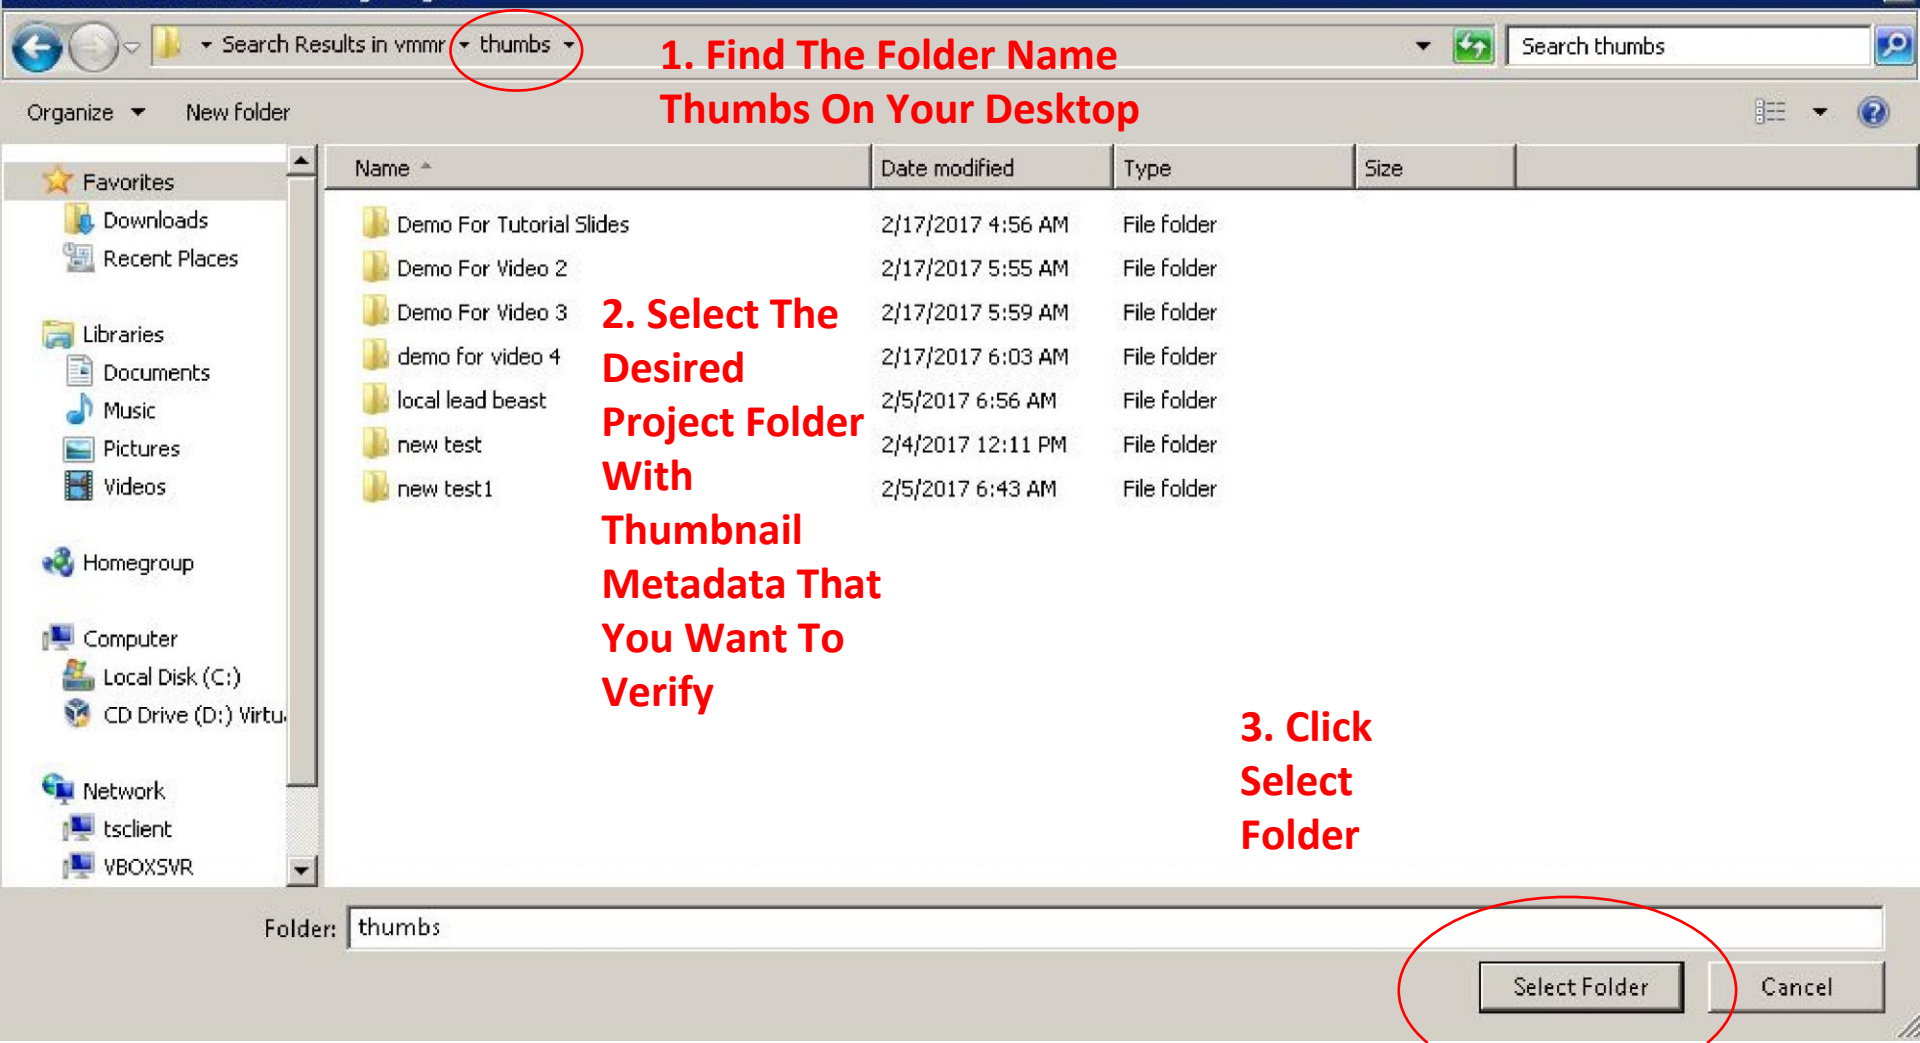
Search Results in vmmr ▸ thumbs

1. Find The Folder Name Thumbs On Your Desktop

Search thumbs

Organize New folder

Favorites
Downloads
Recent Places

Libraries
Documents
Music
Pictures
Videos

Homegroup

Computer
Local Disk (C:)
CD Drive (D:) Virtu

Network
tsclient
VBOXSVR

| Name | Date modified | Type | Size |
|---|---|---|---|
| Demo For Tutorial Slides | 2/17/2017 4:56 AM | File folder | |
| Demo For Video 2 | 2/17/2017 5:55 AM | File folder | |
| Demo For Video 3 | 2/17/2017 5:59 AM | File folder | |
| demo for video 4 | 2/17/2017 6:03 AM | File folder | |
| local lead beast | 2/5/2017 6:56 AM | File folder | |
| new test | 2/4/2017 12:11 PM | File folder | |
| new test1 | 2/5/2017 6:43 AM | File folder | |

2. Select The Desired Project Folder With Thumbnail Metadata That You Want To Verify

3. Click Select Folder

Folder: thumbs

Select Folder Cancel